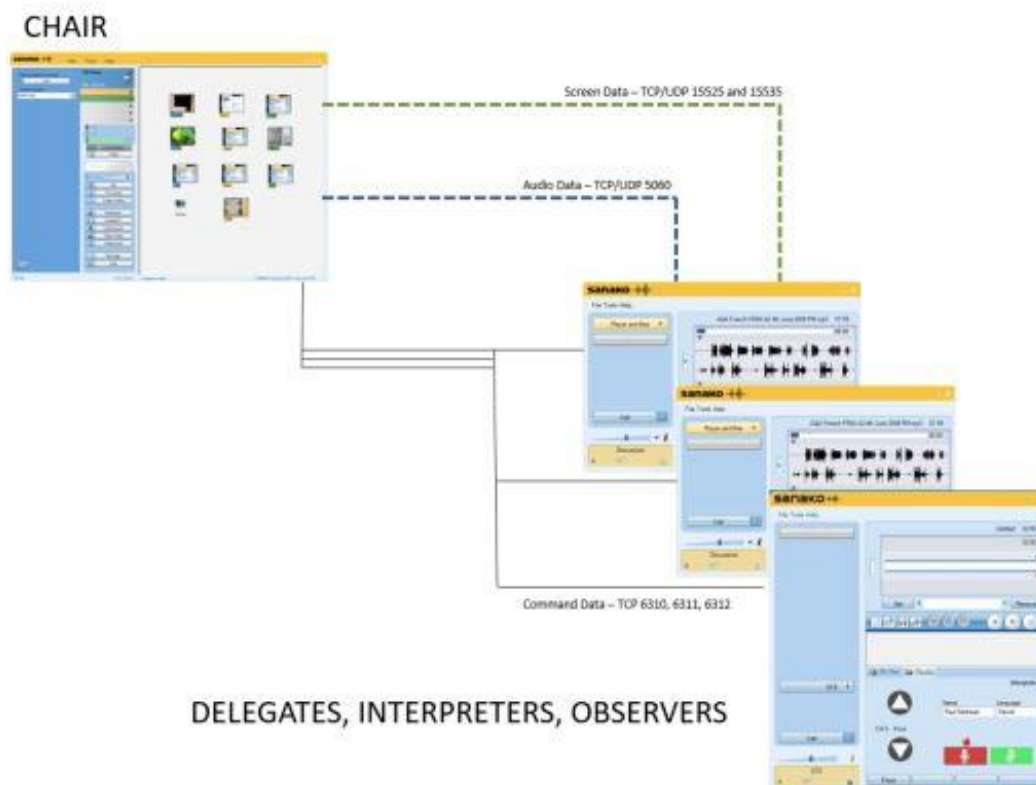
CHAIR

Screen Data – TCP/UDP 15525 and 15535

Audio Data – TCP/UDP 5060

SANAKO

File Tools Help

Pause and Rec

SANAKO

File Tools Help

Pause and Rec

Discussion

SANAKO

File Tools Help

Command Data – TCP 6310, 6311, 6312

DELEGATES, INTERPRETERS, OBSERVERS